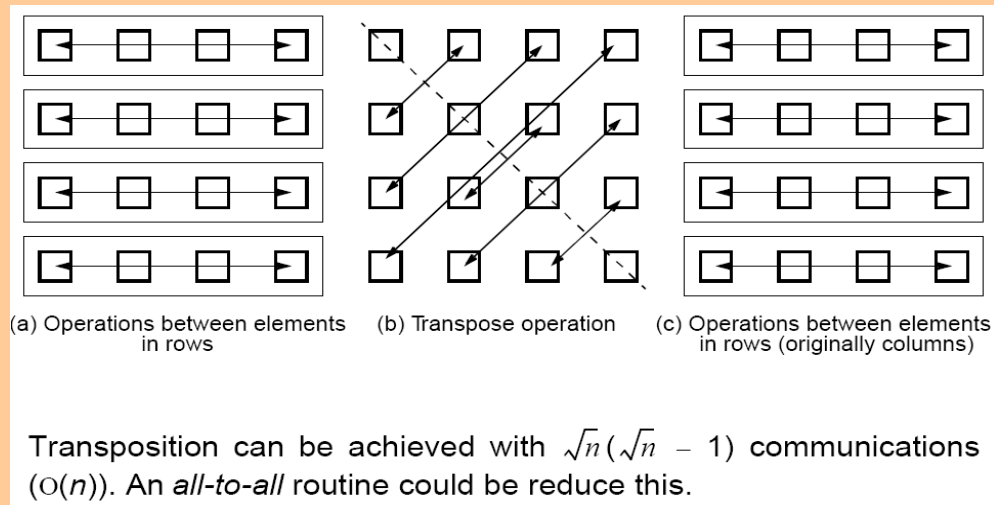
(a) Operations between elements in rows

(b) Transpose operation

(c) Operations between elements in rows (originally columns)

Transposition can be achieved with $\sqrt{n}(\sqrt{n} - 1)$ communications ($O(n)$). An *all-to-all* routine could be reduce this.